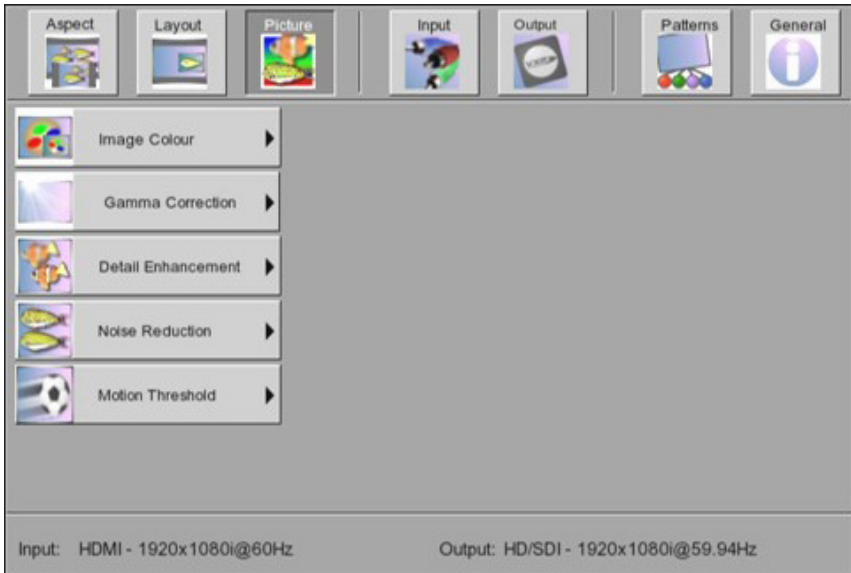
Aspect Layout Picture Input Output Patterns General

Image Colour

Gamma Correction

Detail Enhancement

Noise Reduction

Motion Threshold

Input: HDMI - 1920x1080i@60Hz Output: HD/SDI - 1920x1080i@59.94Hz